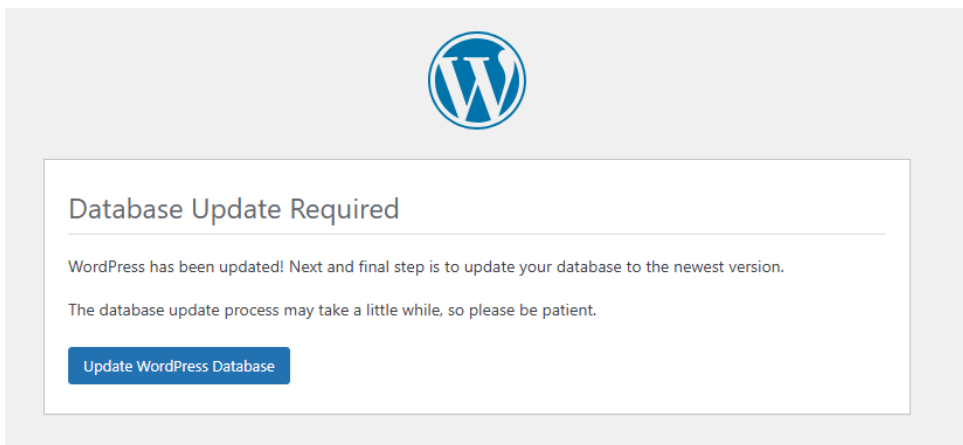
Database Update Required

WordPress has been updated! Next and final step is to update your database to the newest version.

The database update process may take a little while, so please be patient.

Update WordPress Database